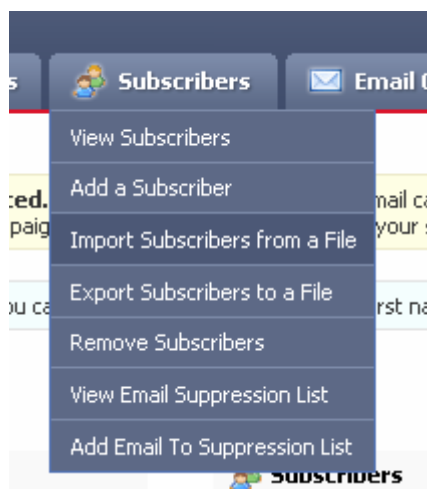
s Subscribers Email C

View Subscribers
Add a Subscriber
Import Subscribers from a File
Export Subscribers to a File
Remove Subscribers
View Email Suppression List
Add Email To Suppression List

cted. paig ou ca mail ca your rst na

Subscribers